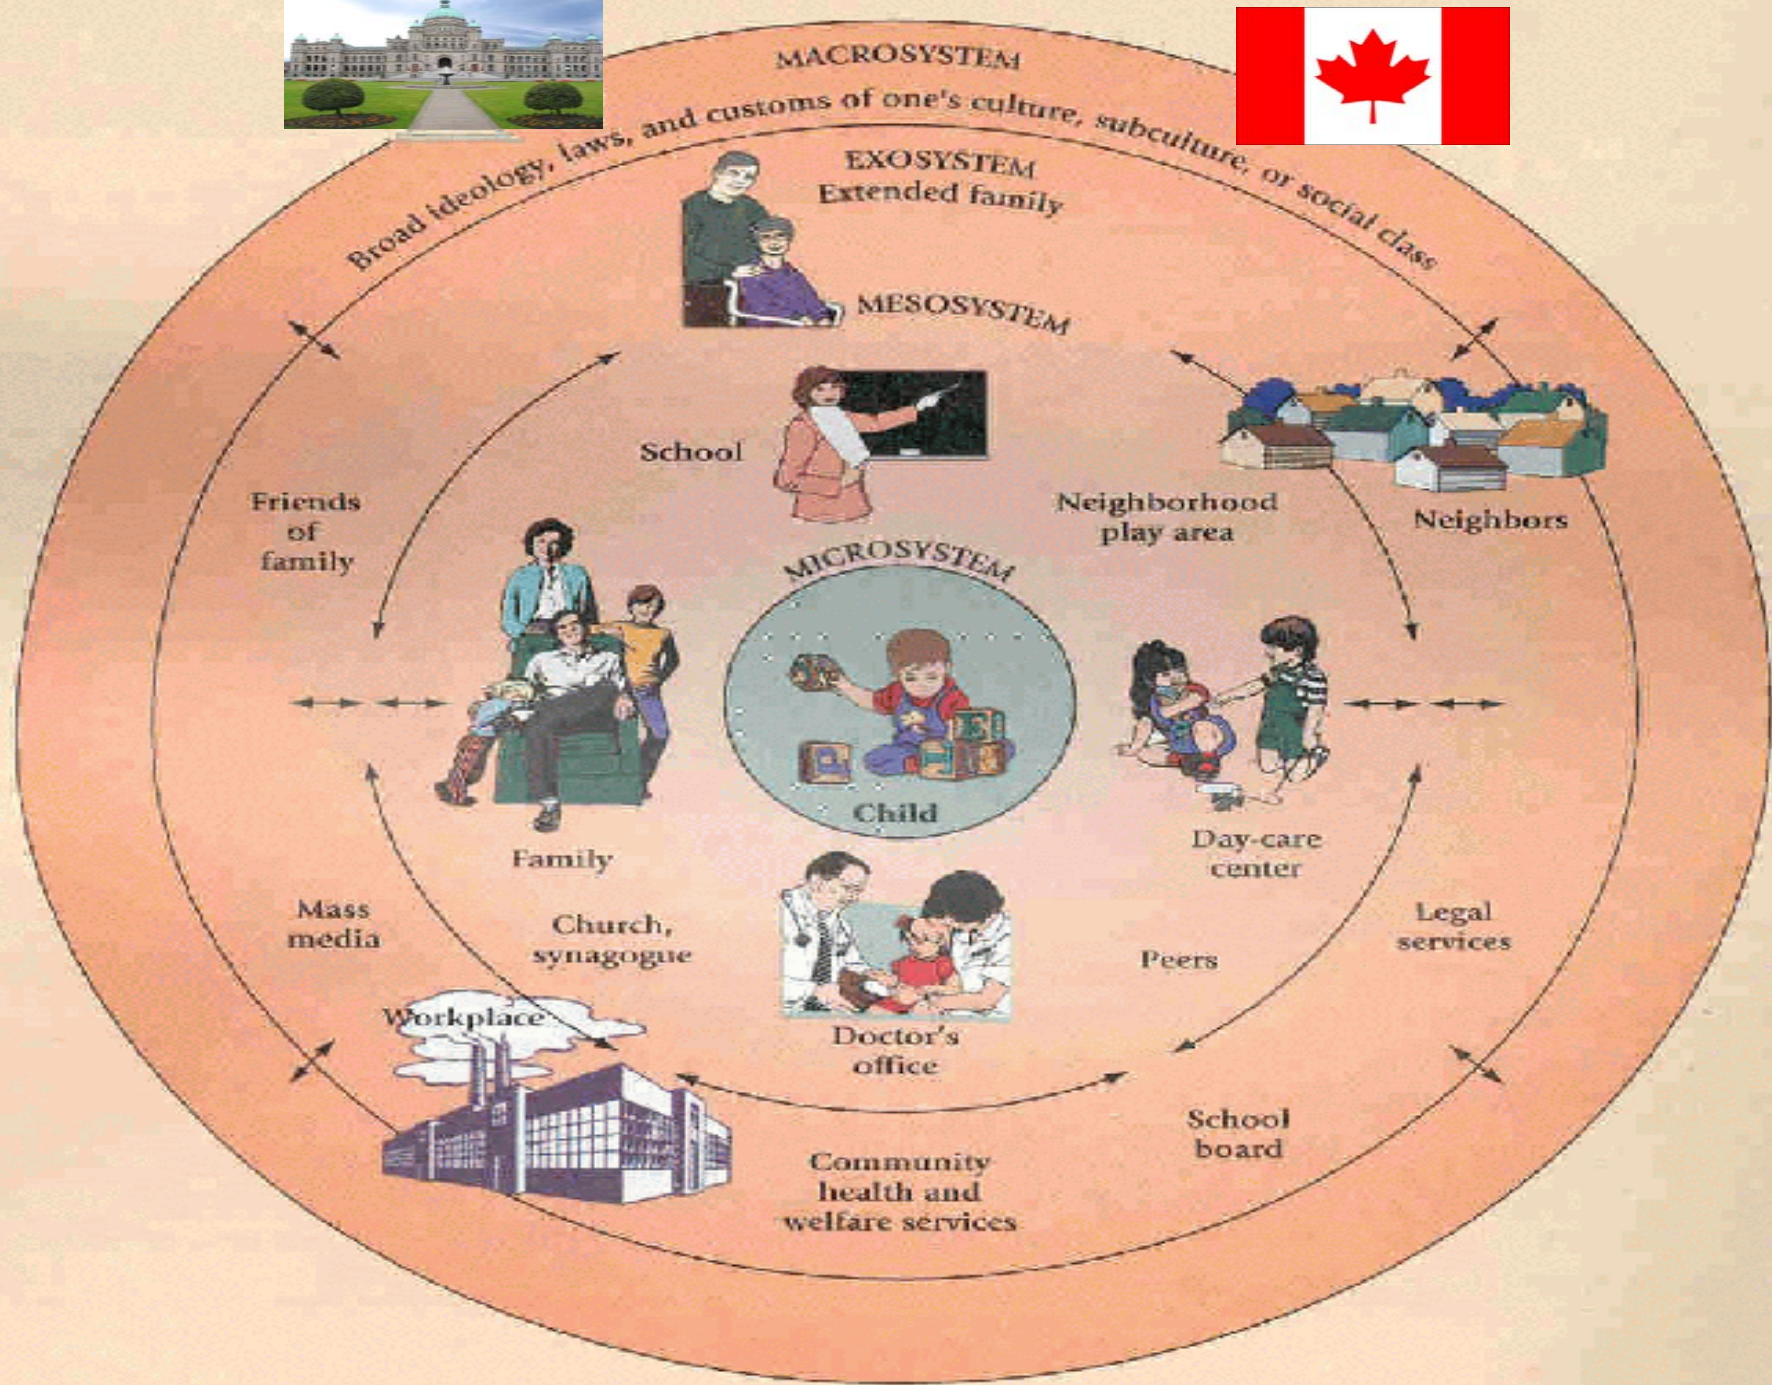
MACROSYSTEM

Broad ideology, laws, and customs of one's culture, subculture, or social class

EXOSYSTEM
Extended family

MESOSYSTEM

School

Friends of family

Neighborhood play area

Neighbors

MICROSYSTEM

Child

Family

Day-care center

Mass media

Church, synagogue

Peers

Legal services

Workplace

Doctor's office

School board

Community health and welfare services